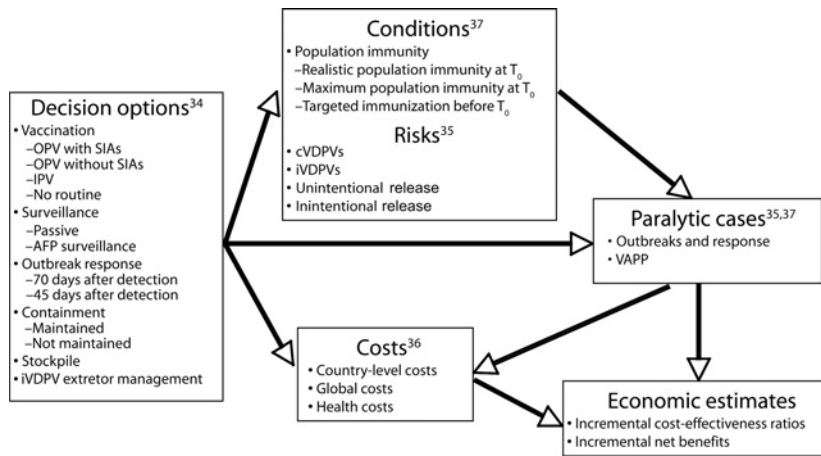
Decision options$^{34}$
• Vaccination
–OPV with SIAs
–OPV without SIAs
–IPV
–No routine
• Surveillance
–Passive
–AFP surveillance
• Outbreak response
–70 days after detection
–45 days after detection
• Containment
–Maintained
–Not maintained
• Stockpile
• iVDPV extretor management

Conditions$^{37}$
• Population immunity
–Realistic population immunity at $T_0$
–Maximum population immunity at $T_0$
–Targeted immunization before $T_0$

Risks$^{35}$
• cVDPVs
• iVDPVs
• Unintentional release
• Inintentional release

Paralytic cases$^{35,37}$
• Outbreaks and response
• VAPP

Costs$^{36}$
• Country-level costs
• Global costs
• Health costs

Economic estimates
• Incremental cost-effectiveness ratios
• Incremental net benefits